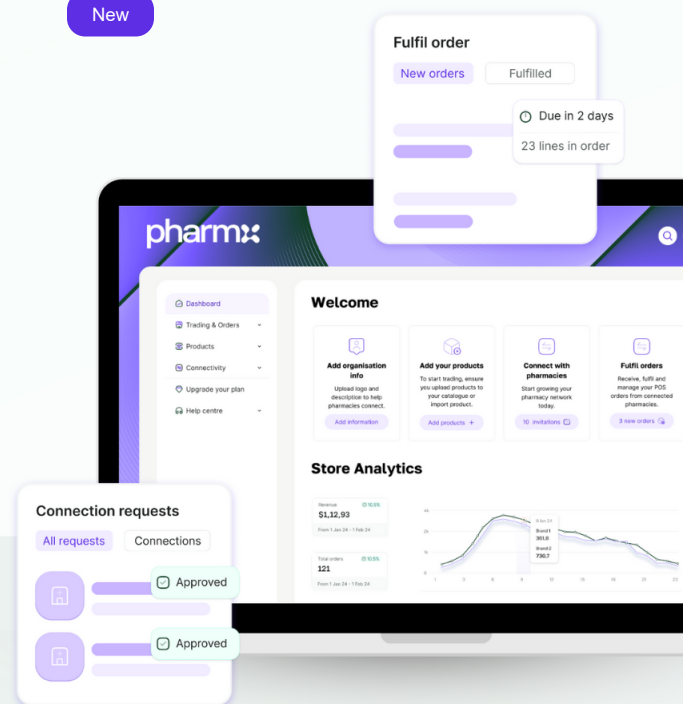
New

Fulfil order

New orders

Fulfilled

Due in 2 days

23 lines in order

pharmx

Dashboard

Trading & Orders

Products

Connectivity

Upgrade your plan

Help centre

Welcome

Add organisation info

Upload logo and description to help pharmacies connect.

Add information

Add your products

To start trading, ensure you upload products to your catalogue or import product.

Add products +

Connect with pharmacies

Start growing your pharmacy network today.

10 invitations

Fulfil orders

Receive, fulfil and manage your POS orders from connected pharmacies.

3 new orders

Store Analytics

Revenue

10.8%

$1,12,93

From 1 Jan 24 - 1 Feb 24

Total orders

10.5%

121

From 1 Jan 24 - 1 Feb 24

Brand 1

301.0

Brand 2

730.7

Connection requests

All requests

Connections

Approved

Approved